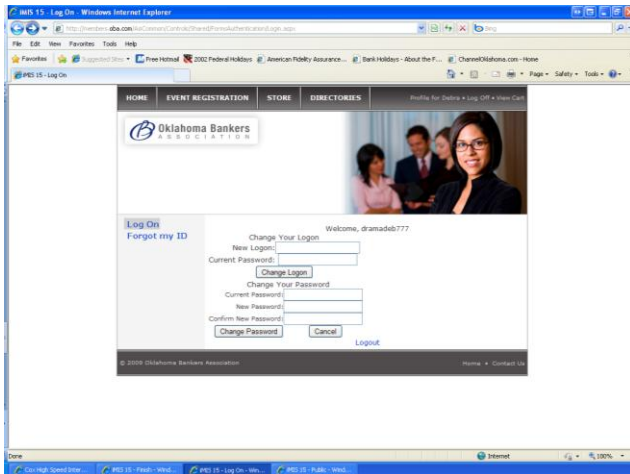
iMIS 15 - Log On - Windows Internet Explorer

http://members.oba.com/AsiCommon/Controls/Shared/FormsAuthentication/Login.aspx

Bing

File Edit View Favorites Tools Help

Favorites Suggested Sites Free Hotmail 2002 Federal Holidays American Fidelity Assurance... Bank Holidays - About the F... ChannelOklahoma.com - Home

iMIS 15 - Log On

Page Safety Tools

HOME EVENT REGISTRATION STORE DIRECTORIES

Profile for Debra • Log Off • View Cart

Oklahoma Bankers ASSOCIATION

Log On
Forgot my ID

Welcome, dramadeb777

Change Your Logon
New Logon:
Current Password:
Change Logon

Change Your Password
Current Password:
New Password:
Confirm New Password:
Change Password Cancel
Logout

© 2009 Oklahoma Bankers Association

Home • Contact Us

Done

Internet

100%

Cox High Speed Inter... iMIS 15 - Finish - Wind... iMIS 15 - Log On - Win... iMIS 15 - Public - Wind...